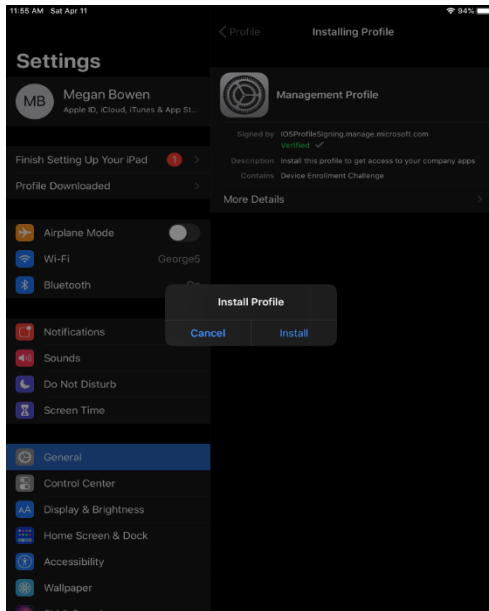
11:55 AM Sat Apr 11
94%

Settings

MB Megan Bowen
Apple ID, iCloud, iTunes & App St...

Finish Setting Up Your iPad 1
Profile Downloaded

Airplane Mode
Wi-Fi George5
Bluetooth On

Notifications
Sounds
Do Not Disturb
Screen Time

General
Control Center
Display & Brightness
Home Screen & Dock
Accessibility
Wallpaper

Profile
Installing Profile

Management Profile

Signed by IOSProfileSigning.manage.microsoft.com
Verified ✓
Description Install this profile to get access to your company apps
Contains Device Enrollment Challenge

More Details

Install Profile
Cancel
Install